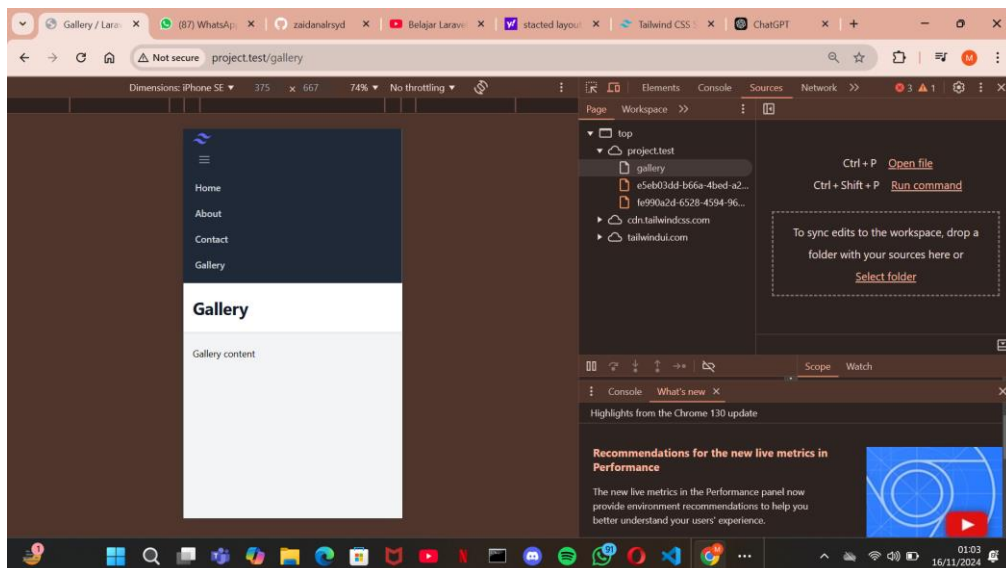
Gallery / Lara ×
(87) WhatsAp ×
zaidanalrsyd ×
Belajar Larave ×
stacted layout ×
Tailwind CSS ×
ChatGPT ×
+

Not secure project.test/gallery

M

Dimensions: iPhone SE ▾ 375 × 667 74% ▾ No throttling ▾

Home
About
Contact
Gallery

Gallery

Gallery content

Elements Console Sources Network >>
3 1

Page Workspace >>

top
project.test
gallery
e5eb03dd-b66a-4bed-a2...
fe990a2d-6528-4594-96...
cdn.tailwindcss.com
tailwindui.com

Ctrl + P Open file
Ctrl + Shift + P Run command

To sync edits to the workspace, drop a folder with your sources here or
Select folder

Scope Watch

Console What's new ×

Highlights from the Chrome 130 update

Recommendations for the new live metrics in Performance

The new live metrics in the Performance panel now provide environment recommendations to help you better understand your users' experience.

01:03
16/11/2024